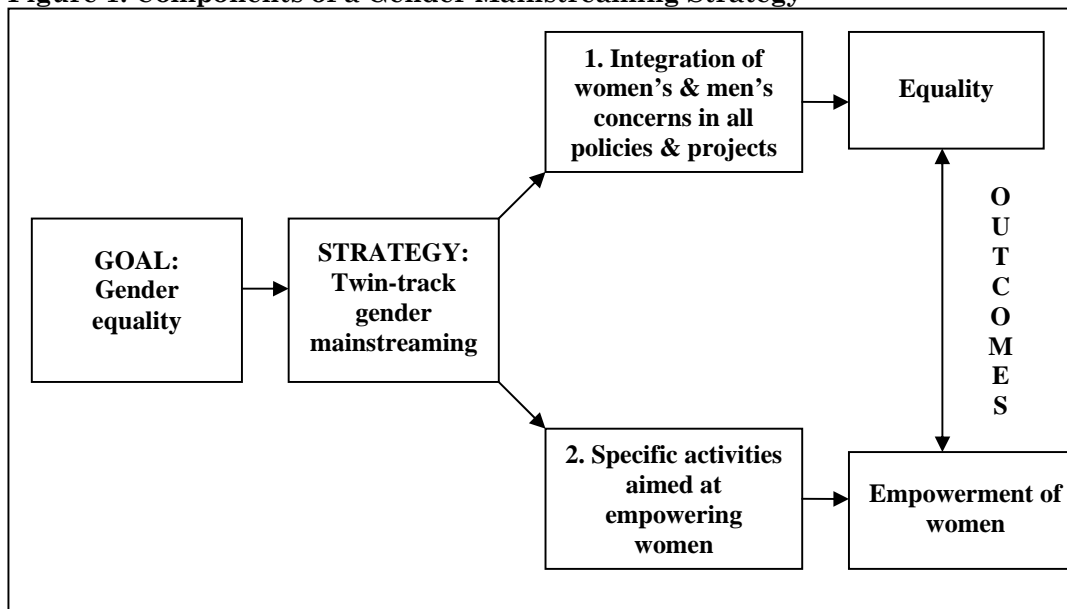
Figure 1. Components of a Gender Mainstreaming Strategy

GOAL: Gender equality

STRATEGY: Twin-track gender mainstreaming

1. Integration of women's & men's concerns in all policies & projects

2. Specific activities aimed at empowering women

Equality

OUTCOMES

Empowerment of women